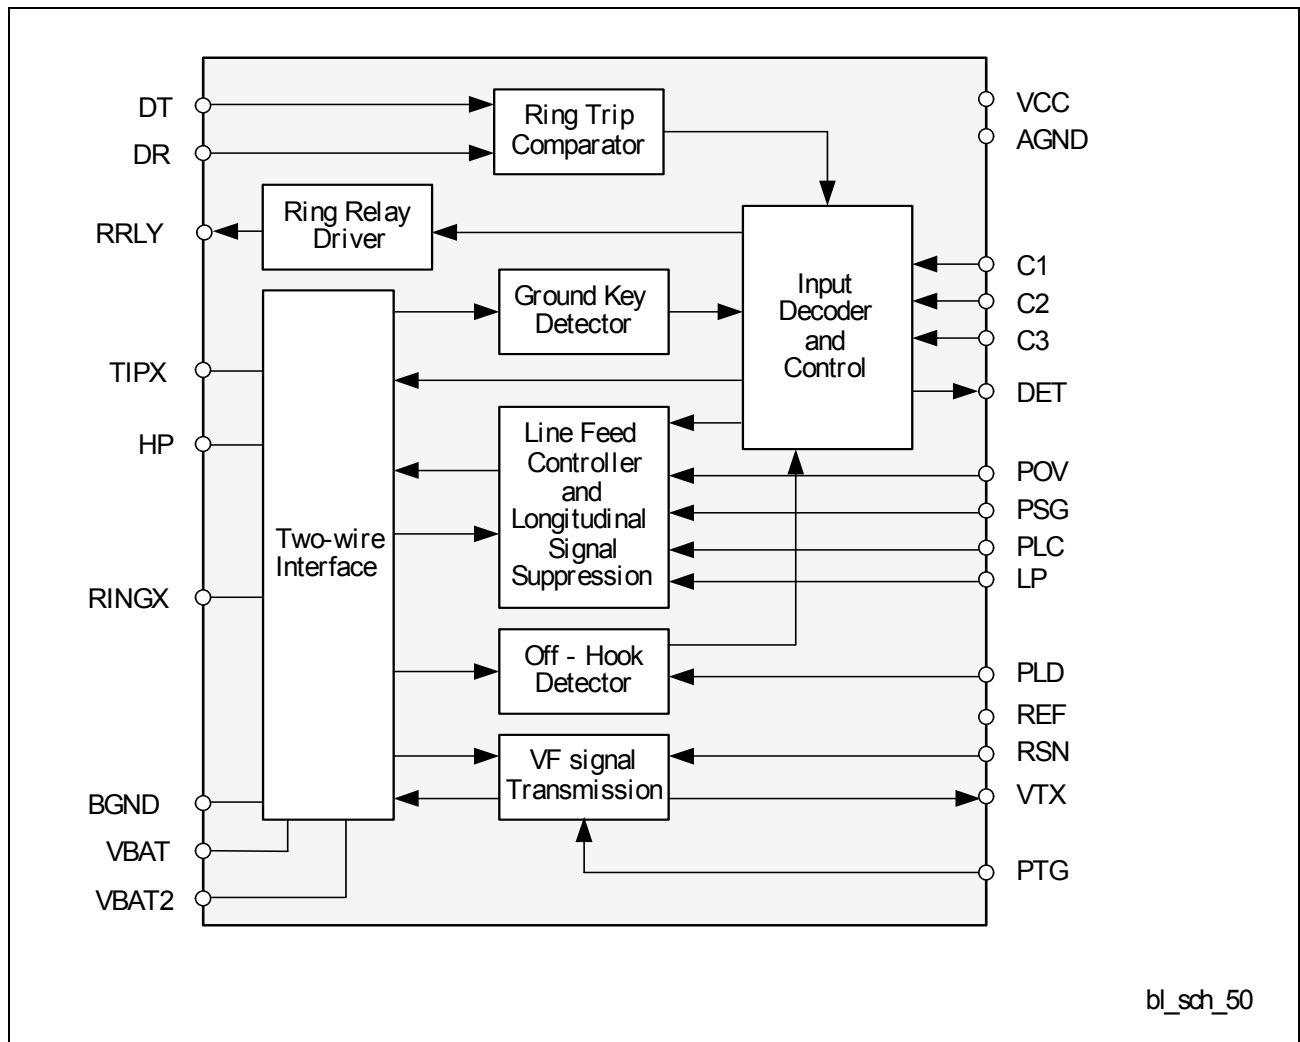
DT
DR
RRLY
TIPX
HP
RINGX
BGND
VBAT
VBAT2

Ring Trip Comparator

Ring Relay Driver

Ground Key Detector

Input Decoder and Control

Two-wire Interface

Line Feed Controller and Longitudinal Signal Suppression

Off - Hook Detector

VF signal Transmission

VCC
AGND
C1
C2
C3
DET
POV
PSG
PLC
LP
PLD
REF
RSN
VTX
PTG

bl_sch_50